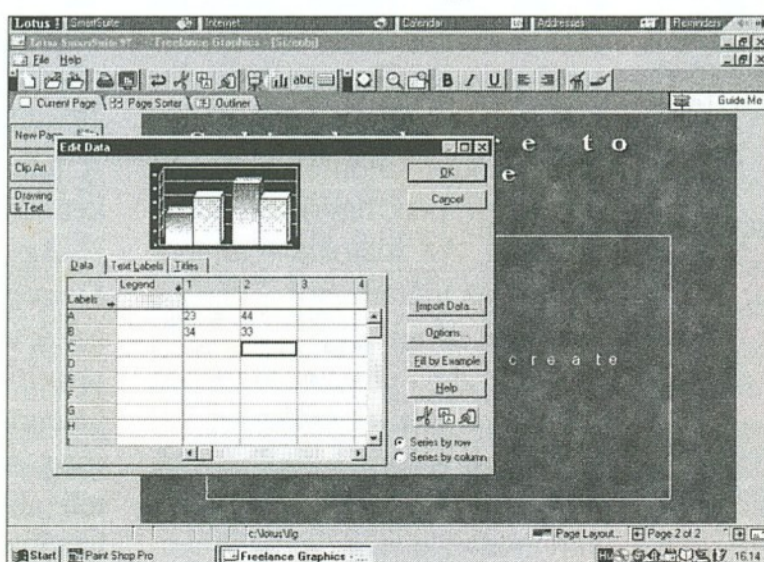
Lotus SmartSuite Internet Calendar Addresses Reminders

Lotus SmartSuite 97 - Freelance Graphics - [St.prz]

File Help

Current Page | Page Sorter | Outliner

Guide Me

New Page

Clip Art

Drawing & Text

Edit Data

OK

Cancel

Data | Text Labels | Titles

| | Legend | 1 | 2 | 3 | 4 |
|---|---|---|---|---|---|
| Labels | | | | | |
| A | | 23 | 44 | | |
| B | | 34 | 33 | | |
| C | | | | | |
| D | | | | | |
| E | | | | | |
| F | | | | | |
| G | | | | | |
| H | | | | | |

Import Data...

Options...

Fill by Example

Help

Series by row

Series by column

e t o

e

c r e a t e

c:\lotus\flg

Page Layout...

Page 2 of 2

Start | Paint Shop Pro | Freelance Graphics - ...

16:14